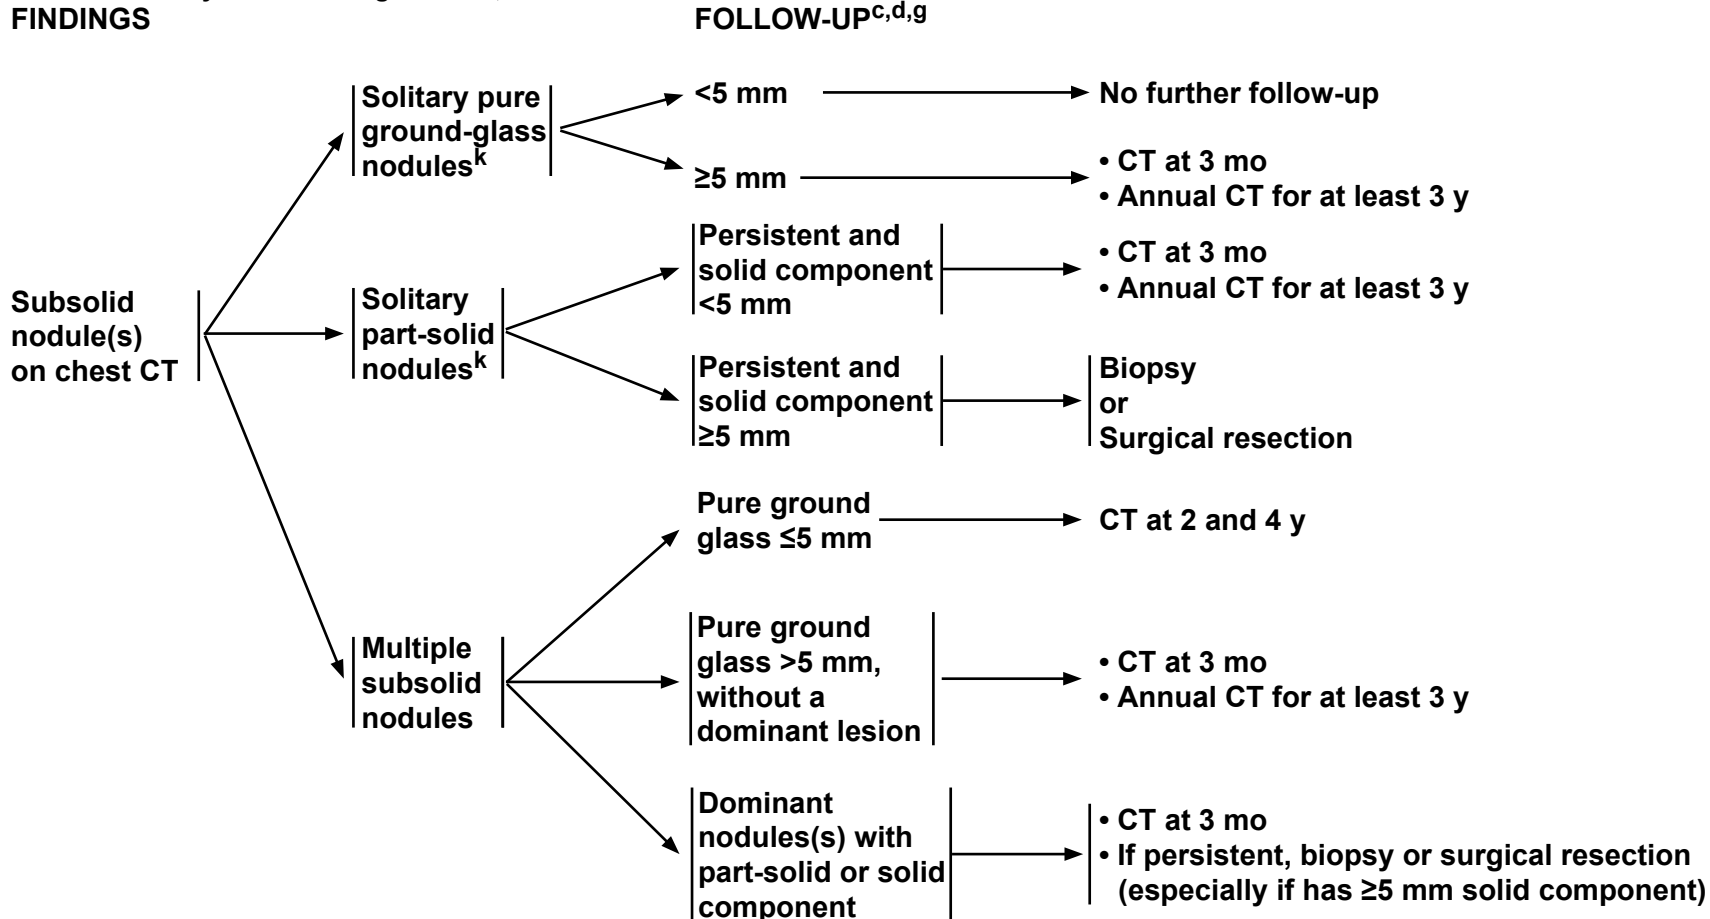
FINDINGS

FOLLOW-UP$^{c,d,g}$

Subsolid nodule(s) on chest CT

Solitary pure ground-glass nodules$^{k}$

<5 mm

No further follow-up

≥5 mm

• CT at 3 mo
• Annual CT for at least 3 y

Solitary part-solid nodules$^{k}$

Persistent and solid component <5 mm

• CT at 3 mo
• Annual CT for at least 3 y

Persistent and solid component ≥5 mm

Biopsy or Surgical resection

Multiple subsolid nodules

Pure ground glass ≤5 mm

CT at 2 and 4 y

Pure ground glass >5 mm, without a dominant lesion

• CT at 3 mo
• Annual CT for at least 3 y

Dominant nodules(s) with part-solid or solid component

• CT at 3 mo
• If persistent, biopsy or surgical resection (especially if has ≥5 mm solid component)